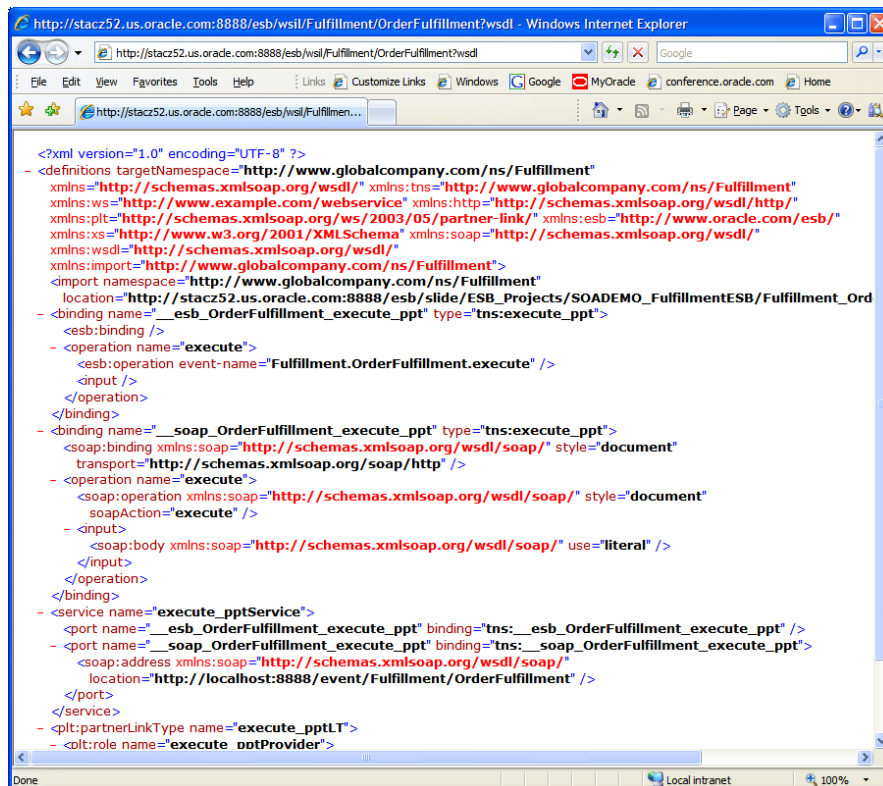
http://stacz52.us.oracle.com:8888/esb/wsil/Fulfillment/OrderFulfillment?wsdl - Windows Internet Explorer

http://stacz52.us.oracle.com:8888/esb/wsil/Fulfillment/OrderFulfillment?wsdl

Google

File Edit View Favorites Tools Help | Links Customize Links Windows Google MyOracle conference.oracle.com Home

http://stacz52.us.oracle.com:8888/esb/wsil/Fulfillmen...

Page Tools

<?xml version="1.0" encoding="UTF-8" ?>
- <definitions targetNamespace="http://www.globalcompany.com/ns/Fulfillment" xmlns="http://schemas.xmlsoap.org/wsdl/" xmlns:tns="http://www.globalcompany.com/ns/Fulfillment" xmlns:ws="http://www.example.com/webservice" xmlns:http="http://schemas.xmlsoap.org/wsdl/http/" xmlns:plt="http://schemas.xmlsoap.org/ws/2003/05/partner-link/" xmlns:esb="http://www.oracle.com/esb/" xmlns:xs="http://www.w3.org/2001/XMLSchema" xmlns:soap="http://schemas.xmlsoap.org/wsdl/soap/" xmlns:wsdl="http://schemas.xmlsoap.org/wsdl/" xmlns:import="http://www.globalcompany.com/ns/Fulfillment">
<import namespace="http://www.globalcompany.com/ns/Fulfillment" location="http://stacz52.us.oracle.com:8888/esb/slide/ESB_Projects/SOADEMO_FulfillmentESB/Fulfillment_Ord
- <binding name="__esb_OrderFulfillment_execute_ppt" type="tns:execute_ppt">
<esb:binding />
- <operation name="execute">
<esb:operation event-name="Fulfillment.OrderFulfillment.execute" />
<input />
</operation>
</binding>
- <binding name="__soap_OrderFulfillment_execute_ppt" type="tns:execute_ppt">
<soap:binding xmlns:soap="http://schemas.xmlsoap.org/wsdl/soap/" style="document" transport="http://schemas.xmlsoap.org/soap/http" />
- <operation name="execute">
<soap:operation xmlns:soap="http://schemas.xmlsoap.org/wsdl/soap/" style="document" soapAction="execute" />
- <input>
<soap:body xmlns:soap="http://schemas.xmlsoap.org/wsdl/soap/" use="literal" />
</input>
</operation>
</binding>
- <service name="execute_pptService">
<port name="__esb_OrderFulfillment_execute_ppt" binding="tns:__esb_OrderFulfillment_execute_ppt" />
- <port name="__soap_OrderFulfillment_execute_ppt" binding="tns:__soap_OrderFulfillment_execute_ppt">
<soap:address xmlns:soap="http://schemas.xmlsoap.org/wsdl/soap/" location="http://localhost:8888/event/Fulfillment/OrderFulfillment" />
</port>
</service>
- <plt:partnerLinkType name="execute_pptLT">
- <plt:role name="execute_pptProvider">

Done | Local intranet | 100%